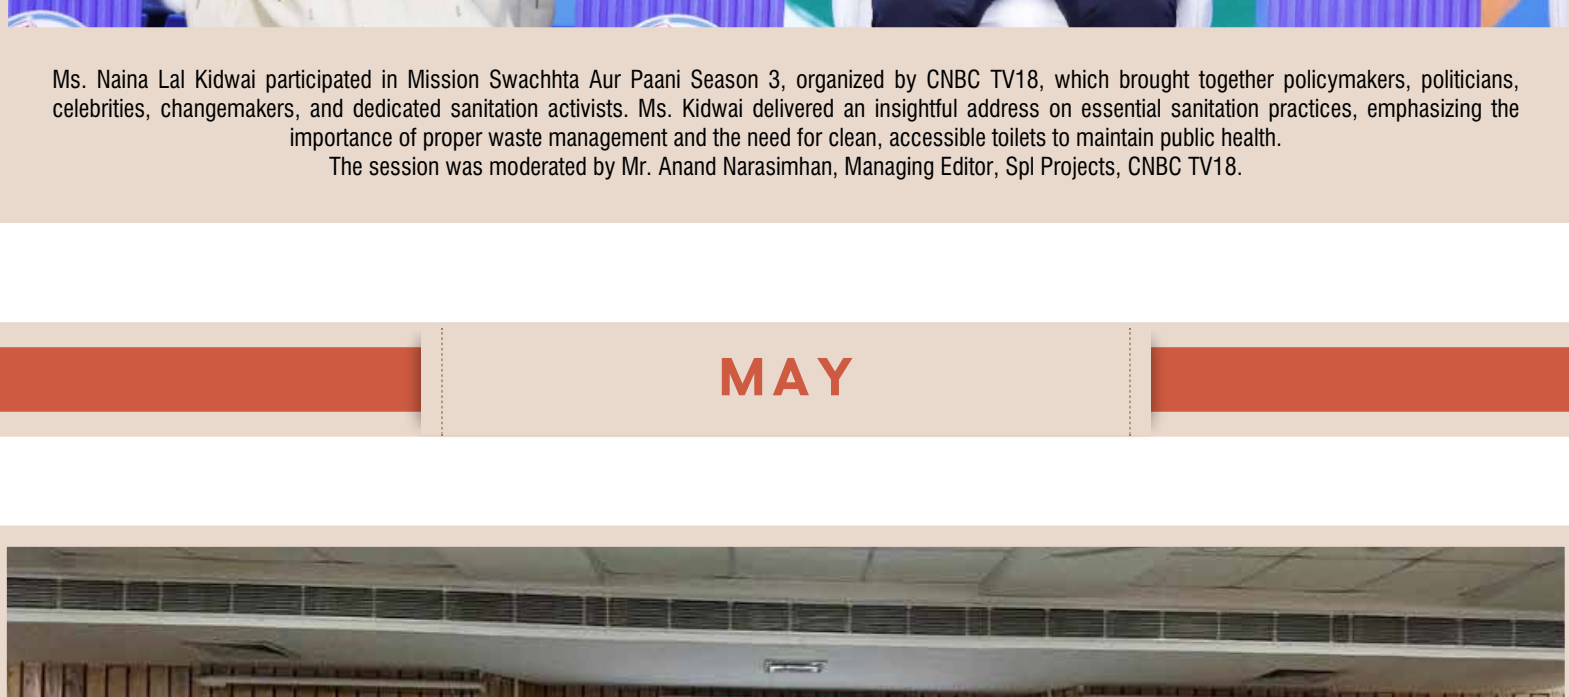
Ms. Naina Lal Kidwai participated in Mission Swachhta Aur Paani Season 3, organized by CNBC TV18, which brought together policymakers, politicians, celebrities, changemakers, and dedicated sanitation activists. Ms. Kidwai delivered an insightful address on essential sanitation practices, emphasizing the importance of proper waste management and the need for clean, accessible toilets to maintain public health.
The session was moderated by Mr. Anand Narasimhan, Managing Editor, Spl Projects, CNBC TV18.

MAY